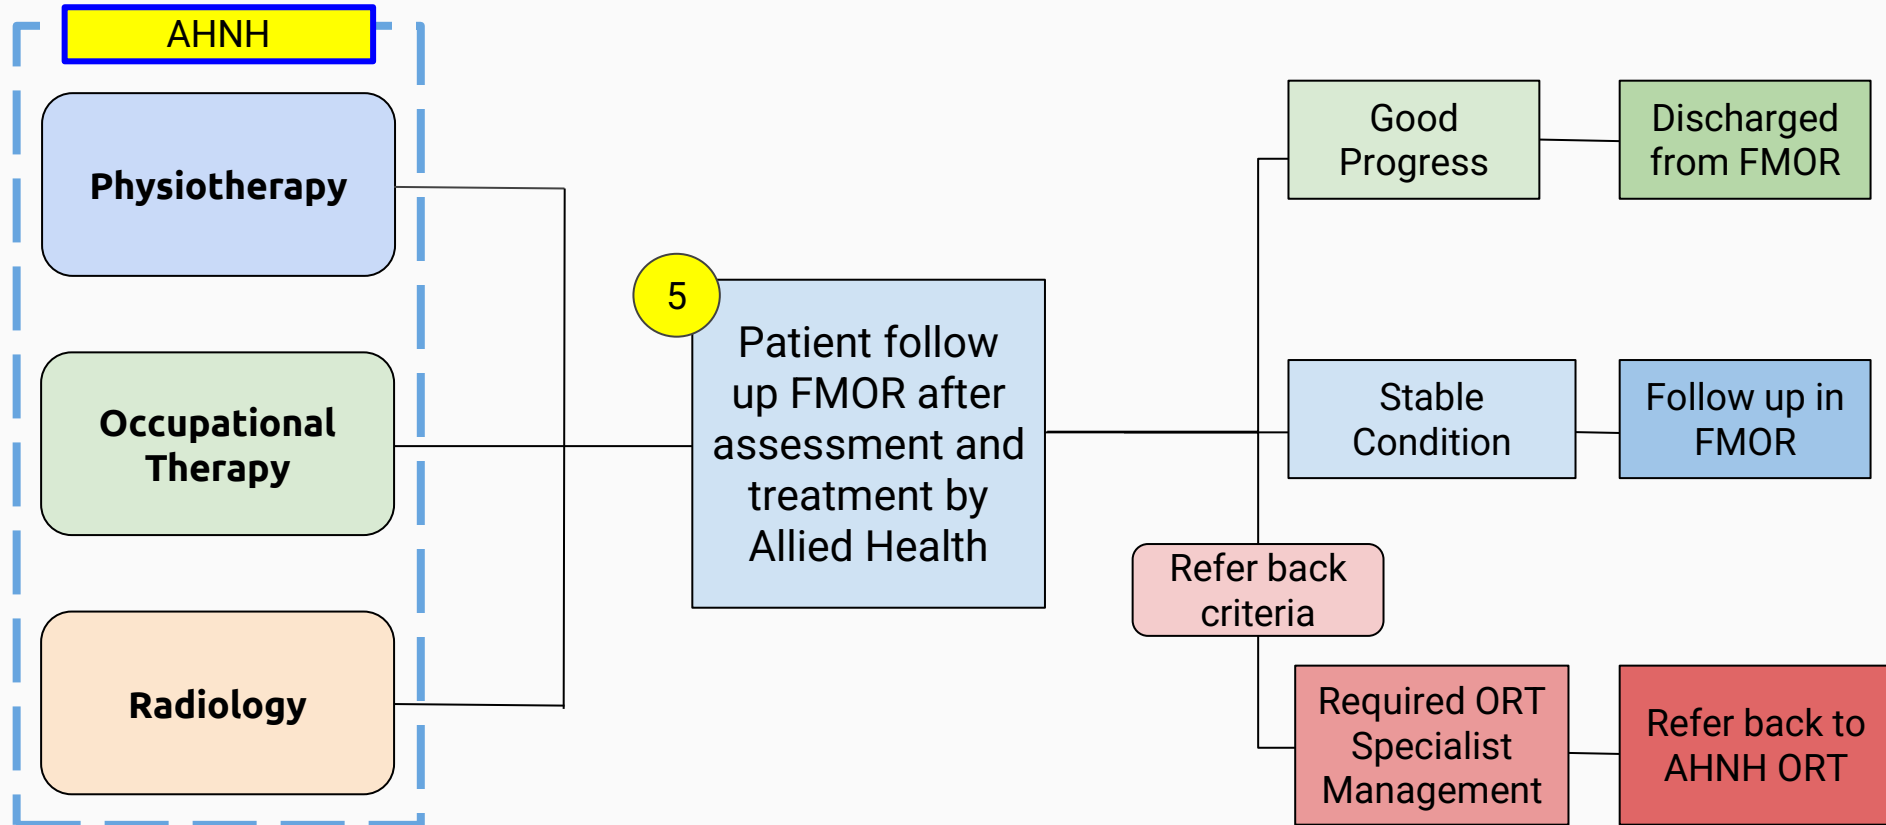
AHNH

Physiotherapy

Occupational Therapy

Radiology

5

Patient follow up FMOR after assessment and treatment by Allied Health

Good Progress

Discharged from FMOR

Stable Condition

Follow up in FMOR

Refer back criteria

Required ORT Specialist Management

Refer back to AHNH ORT